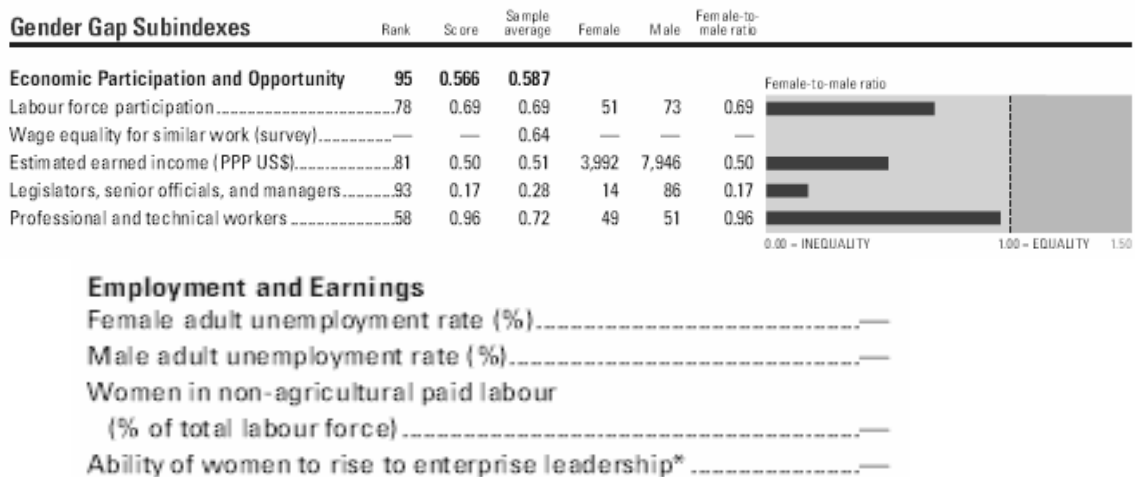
| Gender Gap Subindexes | Rank | Score | Sample average | Female | Male | Female-to-male ratio |
|---|---|---|---|---|---|---|
| **Economic Participation and Opportunity** | **95** | **0.566** | **0.587** | | | |
| Labour force participation | 78 | 0.69 | 0.69 | 51 | 73 | 0.69 |
| Wage equality for similar work (survey) | — | — | 0.64 | — | — | — |
| Estimated earned income (PPP US$) | 81 | 0.50 | 0.51 | 3,992 | 7,946 | 0.50 |
| Legislators, senior officials, and managers | 93 | 0.17 | 0.28 | 14 | 86 | 0.17 |
| Professional and technical workers | 58 | 0.96 | 0.72 | 49 | 51 | 0.96 |

Female-to-male ratio

0.00 = INEQUALITY 1.00 = EQUALITY 1.50

Employment and Earnings
Female adult unemployment rate (%) —
Male adult unemployment rate (%) —
Women in non-agricultural paid labour (% of total labour force) —
Ability of women to rise to enterprise leadership* —